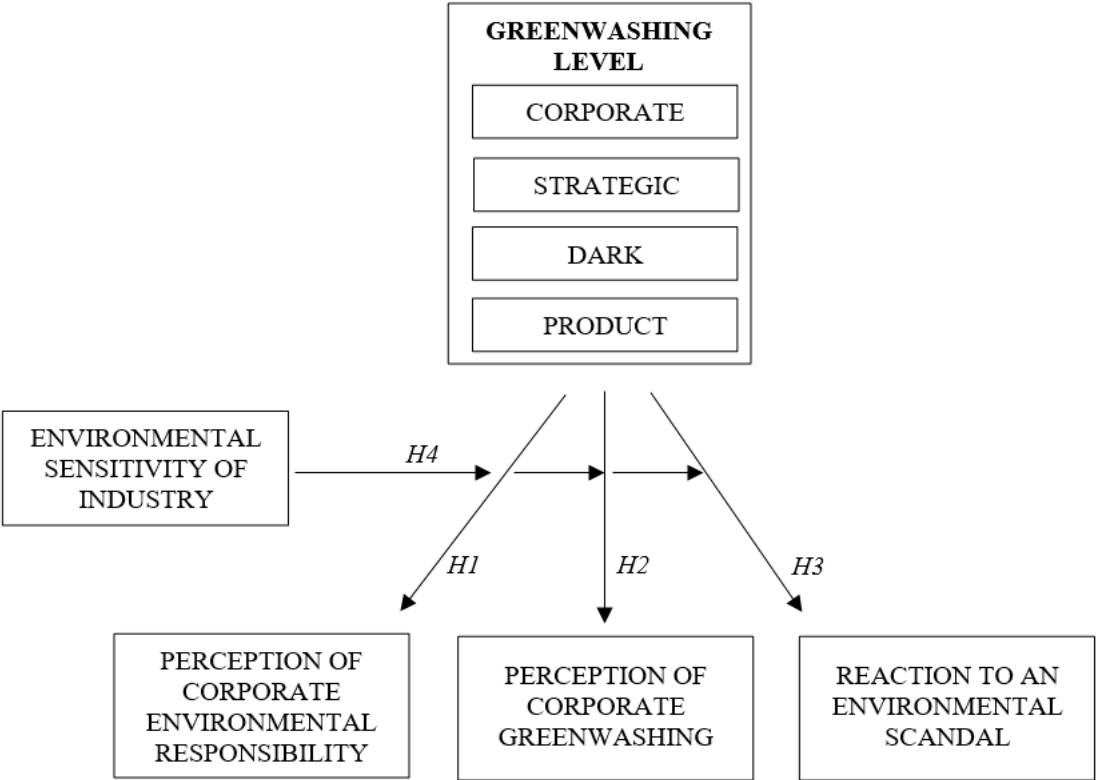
GREENWASHING LEVEL

CORPORATE

STRATEGIC

DARK

PRODUCT

ENVIRONMENTAL SENSITIVITY OF INDUSTRY

H4

H1

H2

H3

PERCEPTION OF CORPORATE ENVIRONMENTAL RESPONSIBILITY

PERCEPTION OF CORPORATE GREENWASHING

REACTION TO AN ENVIRONMENTAL SCANDAL